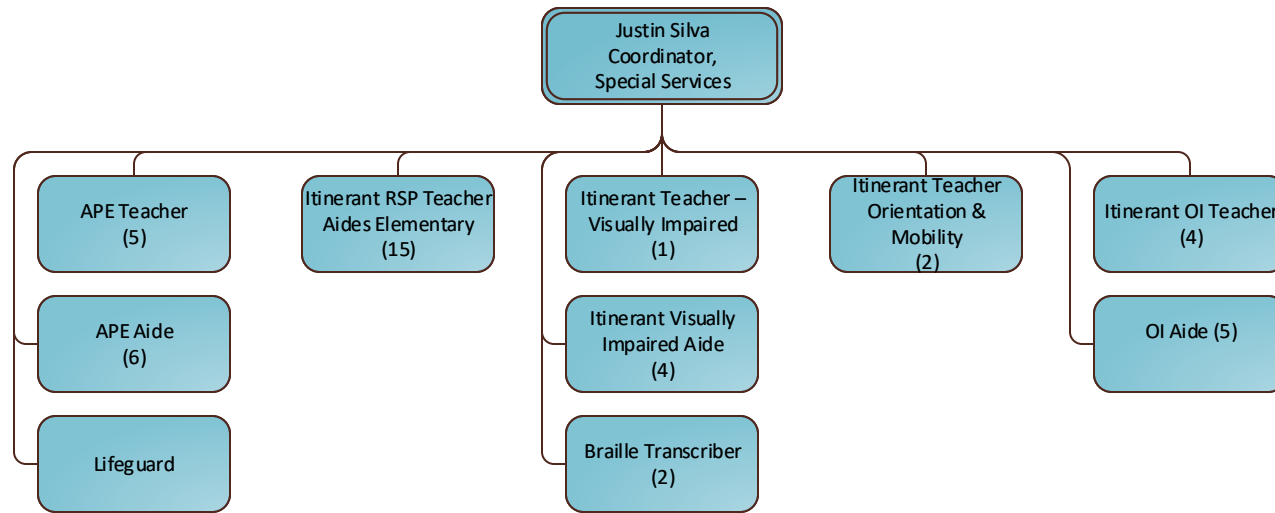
Justin Silva
Coordinator,
Special Services

APE Teacher
(5)

APE Aide
(6)

Lifeguard

Itinerant RSP Teacher
Aides Elementary
(15)

Itinerant Teacher – Visually Impaired
(1)

Itinerant Visually Impaired Aide
(4)

Braille Transcriber
(2)

Itinerant Teacher
Orientation &
Mobility
(2)

Itinerant OI Teacher
(4)

OI Aide (5)